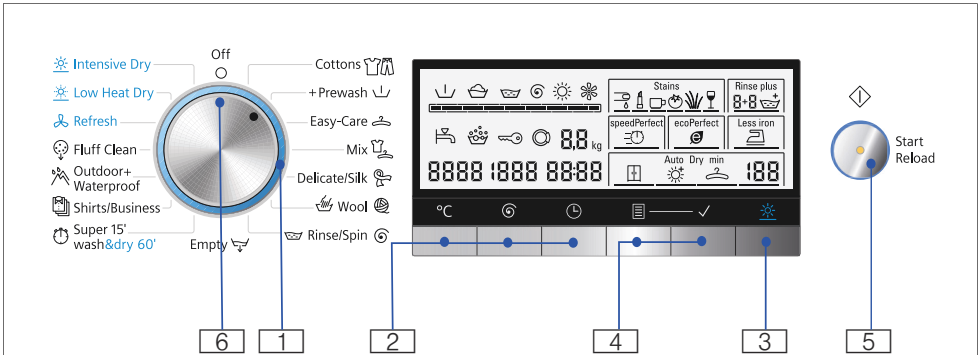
Off

Intensive Dry
Low Heat Dry
Refresh
Fluff Clean
Outdoor+ Waterproof
Shirts/Business
Super 15' wash&dry 60'
Empty

Cottons
+ Prewash
Easy-Care
Mix
Delicate/Silk
Wool
Rinse/Spin

Stains
Rinse plus
8+8
kg
8.8
speedPerfect
ecoPerfect
Less iron
8888 1888 88:88
Auto Dry min
188

°C

Start Reload

6
1
2
4
3
5